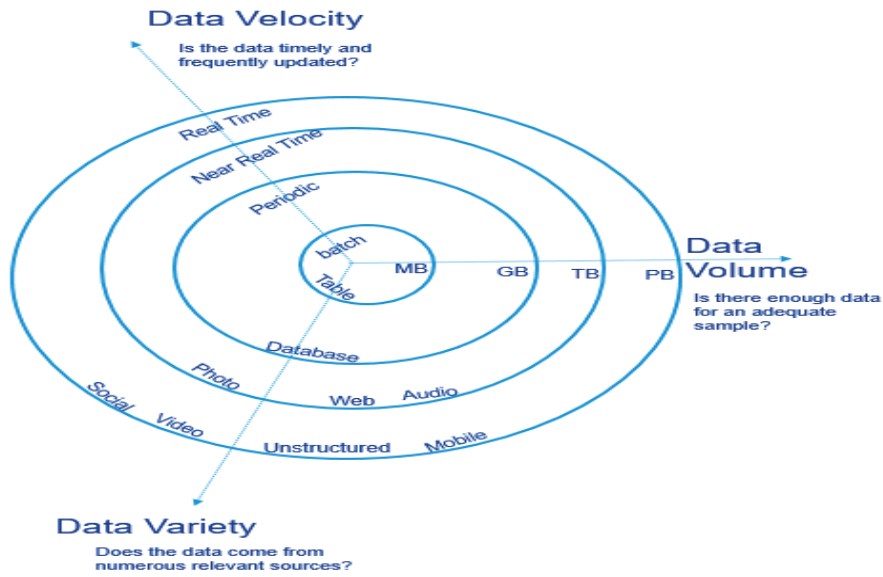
Data Velocity
Is the data timely and frequently updated?

Real Time
Near Real Time
Periodic
batch

MB
GB
TB
PB

Data Volume
Is there enough data for an adequate sample?

Table
Database
Photo
Web
Audio
Social
Video
Unstructured
Mobile

Data Variety
Does the data come from numerous relevant sources?